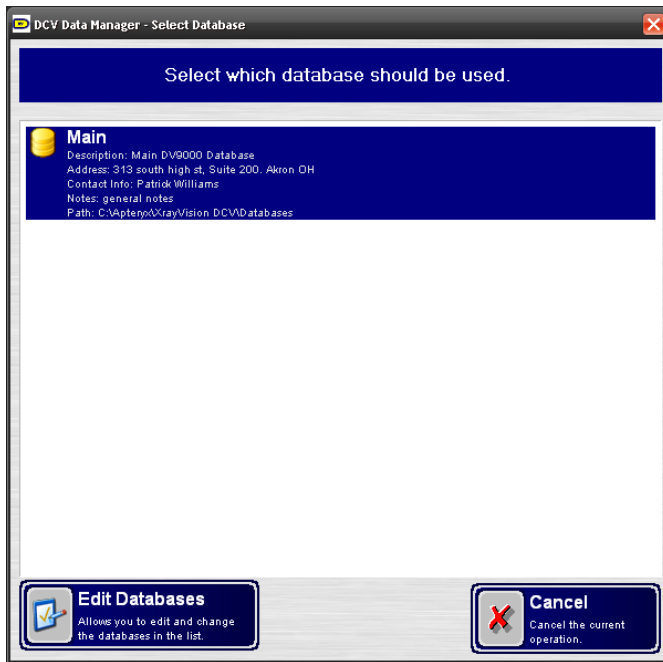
DCV Data Manager - Select Database

Select which database should be used.

Main
Description: Main DV9000 Database
Address: 313 south high st, Suite 200. Akron OH
Contact Info: Patrick Williams
Notes: general notes
Path: C:\Apteryx\XrayVision DCV\Databases

Edit Databases
Allows you to edit and change the databases in the list.

Cancel
Cancel the current operation.